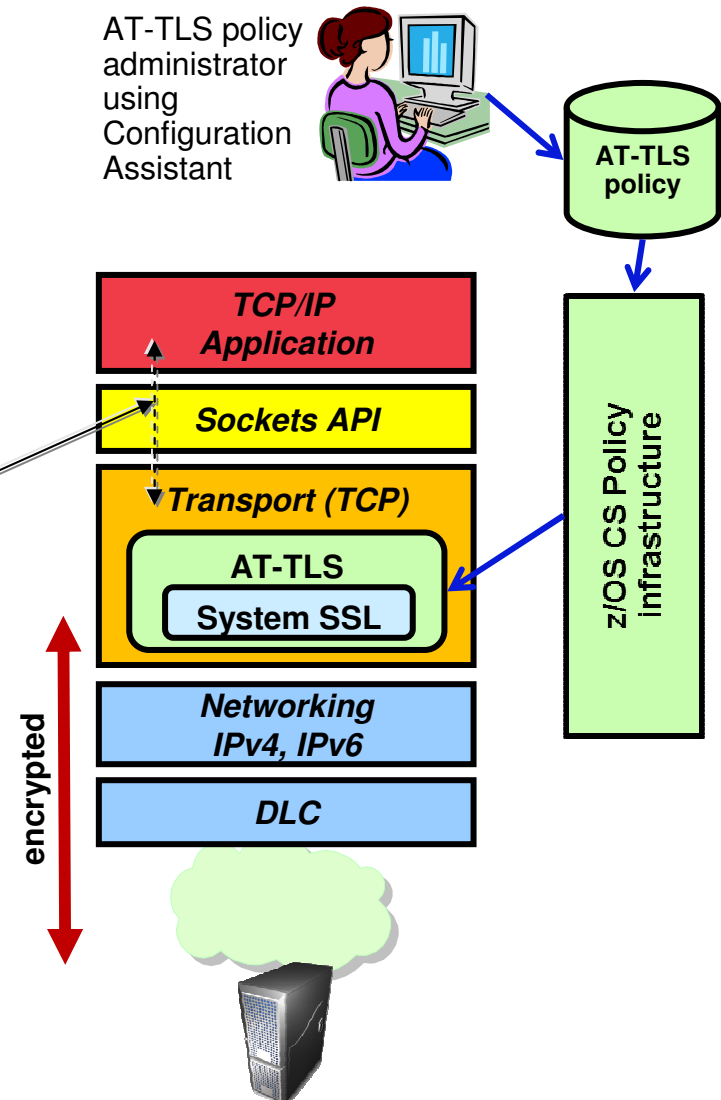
AT-TLS policy administrator using Configuration Assistant

AT-TLS policy

TCP/IP Application

Sockets API

Transport (TCP)

AT-TLS

System SSL

Networking IPv4, IPv6

DLC

z/OS CS Policy infrastructure

encrypted